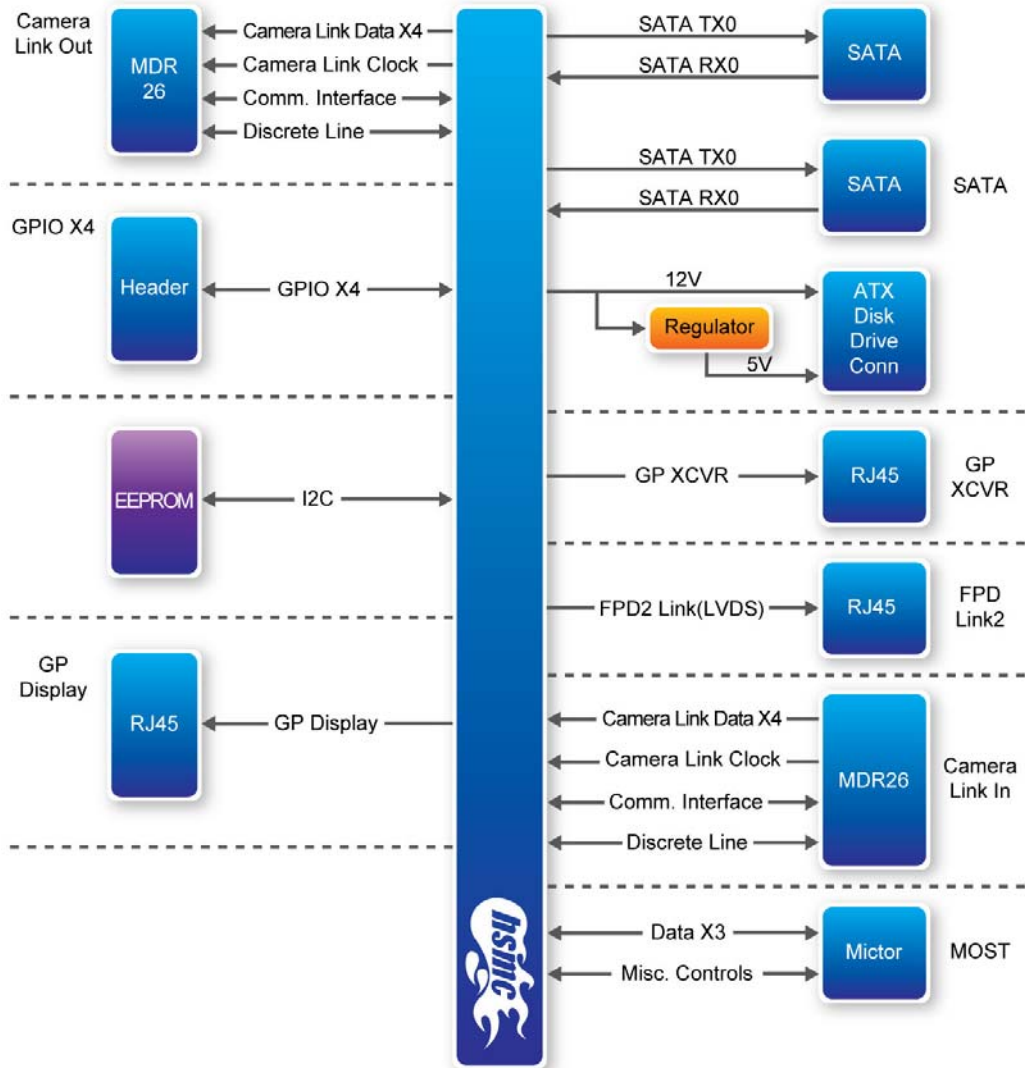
Camera Link Out

MDR 26

Camera Link Data X4

Camera Link Clock

Comm. Interface

Discrete Line

SATA TX0

SATA RX0

SATA

SATA TX0

SATA RX0

SATA

SATA

GPIO X4

Header

GPIO X4

12V

Regulator

5V

ATX Disk Drive Conn

EEPROM

I2C

GP XCVR

RJ45

GP XCVR

FPD2 Link(LVDS)

RJ45

FPD Link2

GP Display

RJ45

GP Display

Camera Link Data X4

Camera Link Clock

Comm. Interface

Discrete Line

MDR26

Camera Link In

hsmc

Data X3

Misc. Controls

Mictor

MOST